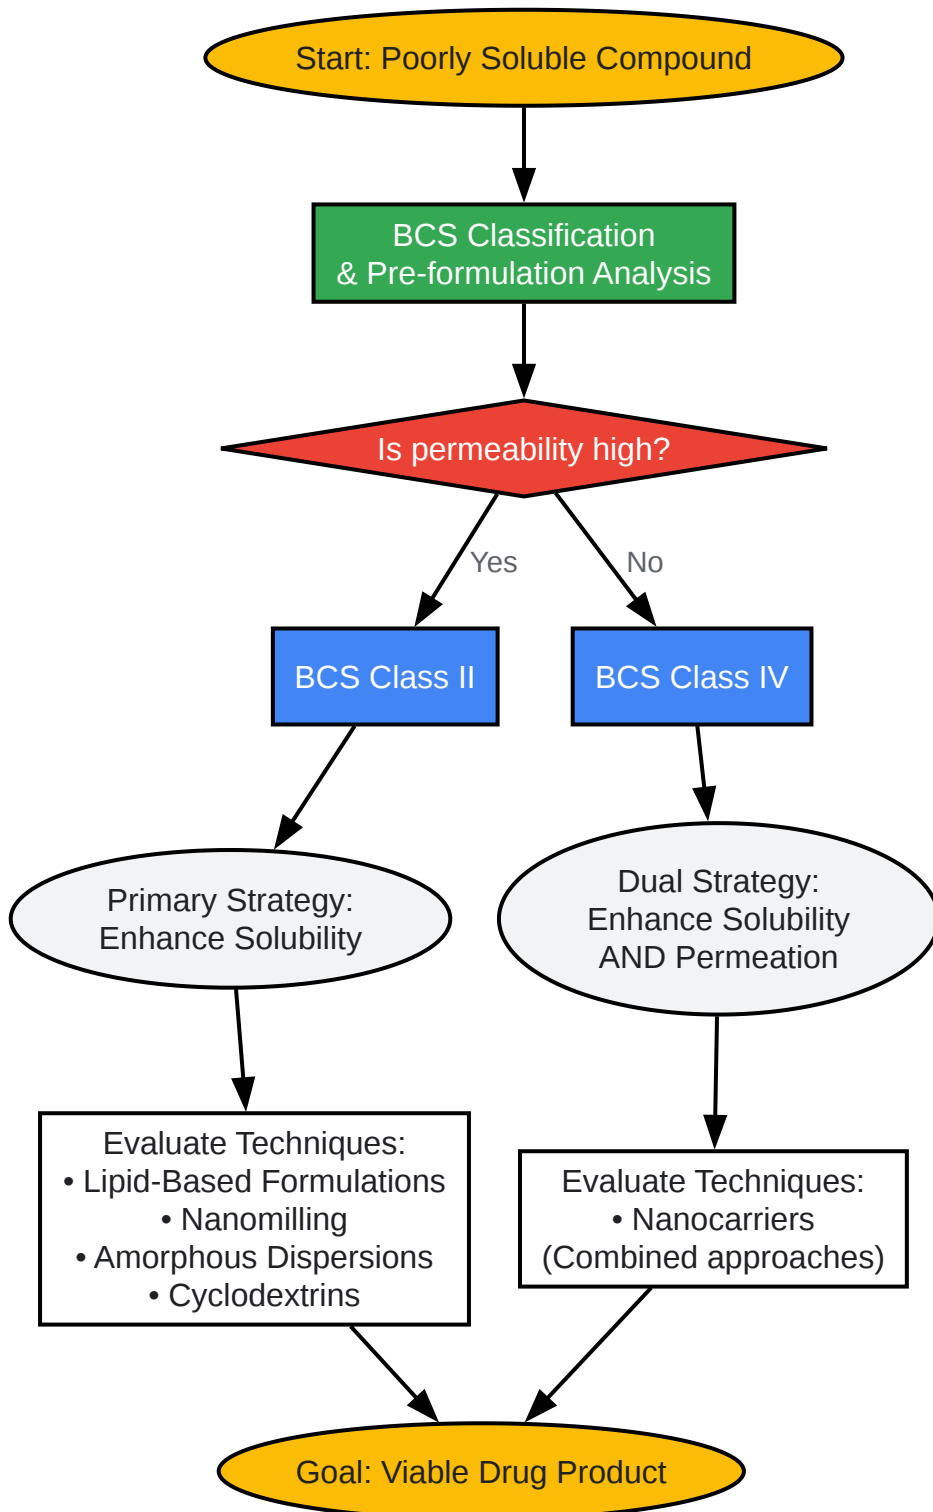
Start: Poorly Soluble Compound

BCS Classification
& Pre-formulation Analysis

Is permeability high?

Yes

No

BCS Class II

BCS Class IV

Primary Strategy:
Enhance Solubility

Dual Strategy:
Enhance Solubility
AND Permeation

Evaluate Techniques:
• Lipid-Based Formulations
• Nanomilling
• Amorphous Dispersions
• Cyclodextrins

Evaluate Techniques:
• Nanocarriers
(Combined approaches)

Goal: Viable Drug Product